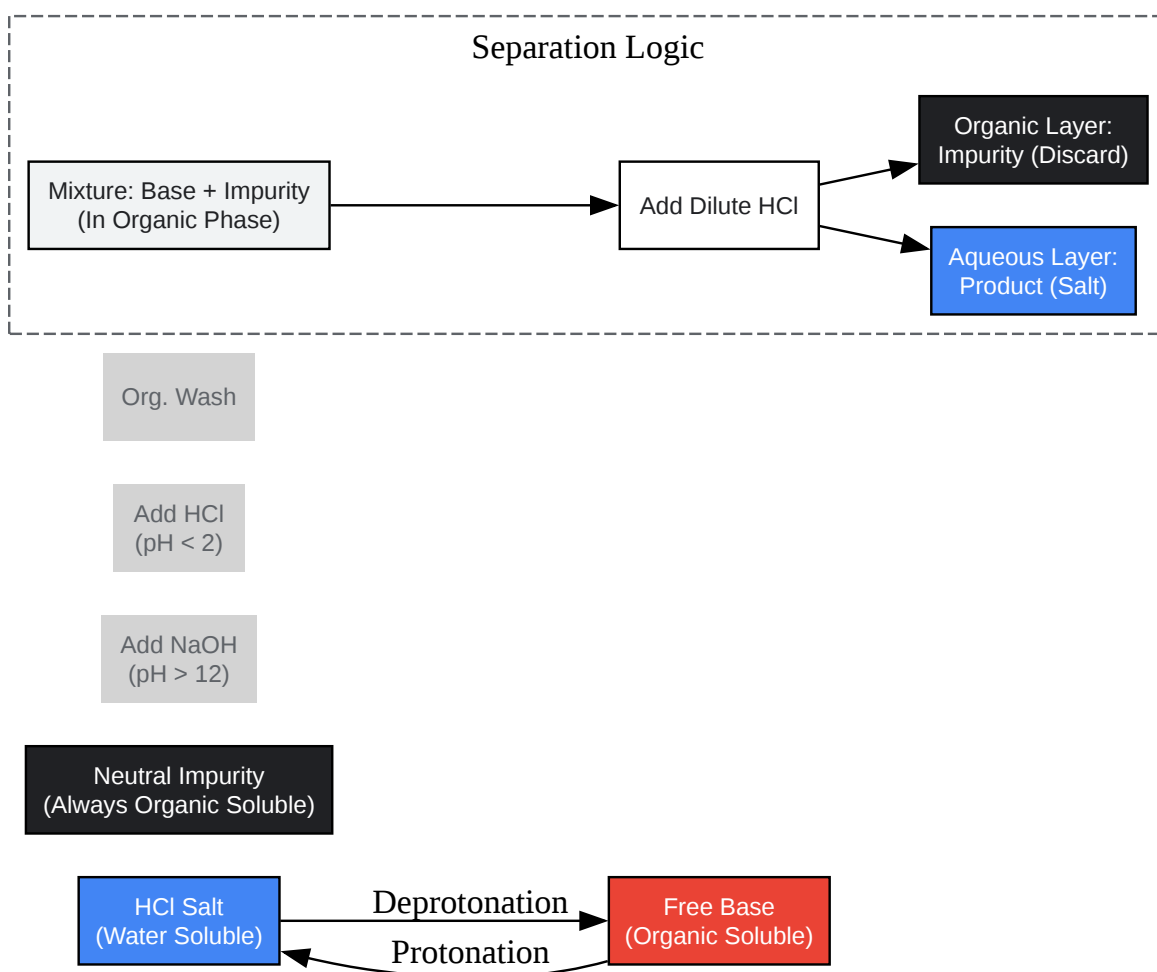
Separation Logic

Mixture: Base + Impurity (In Organic Phase)

Add Dilute HCl

Organic Layer: Impurity (Discard)

Aqueous Layer: Product (Salt)

Org. Wash

Add HCl (pH < 2)

Add NaOH (pH > 12)

Neutral Impurity (Always Organic Soluble)

HCl Salt (Water Soluble)

Deprotonation

Protonation

Free Base (Organic Soluble)